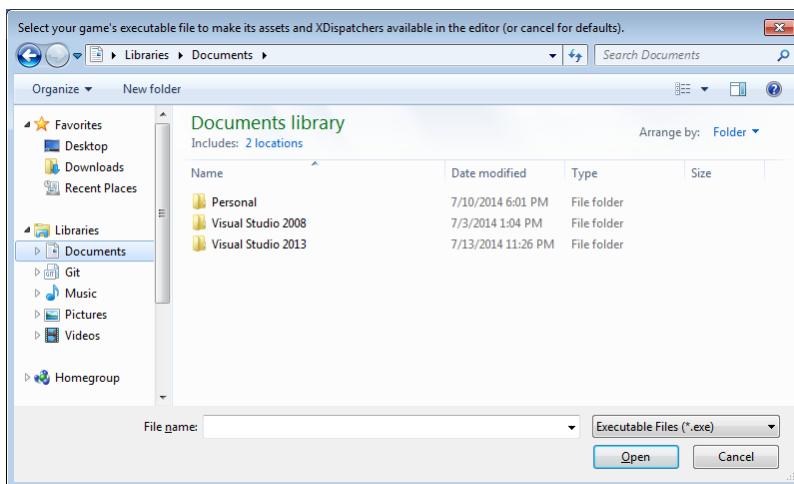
Select your game's executable file to make its assets and XDispatchers available in the editor (or cancel for defaults).

Libraries ▸ Documents ▸

Search Documents

Organize ▾ New folder

Favorites
Desktop
Downloads
Recent Places

Libraries
Documents
Git
Music
Pictures
Videos

Homegroup

Documents library
Includes: 2 locations

Arrange by: Folder ▾

| Name | Date modified | Type | Size |
|---|---|---|---|
| Personal | 7/10/2014 6:01 PM | File folder | |
| Visual Studio 2008 | 7/3/2014 1:04 PM | File folder | |
| Visual Studio 2013 | 7/13/2014 11:26 PM | File folder | |

File name:

Executable Files (*.exe)

Open Cancel